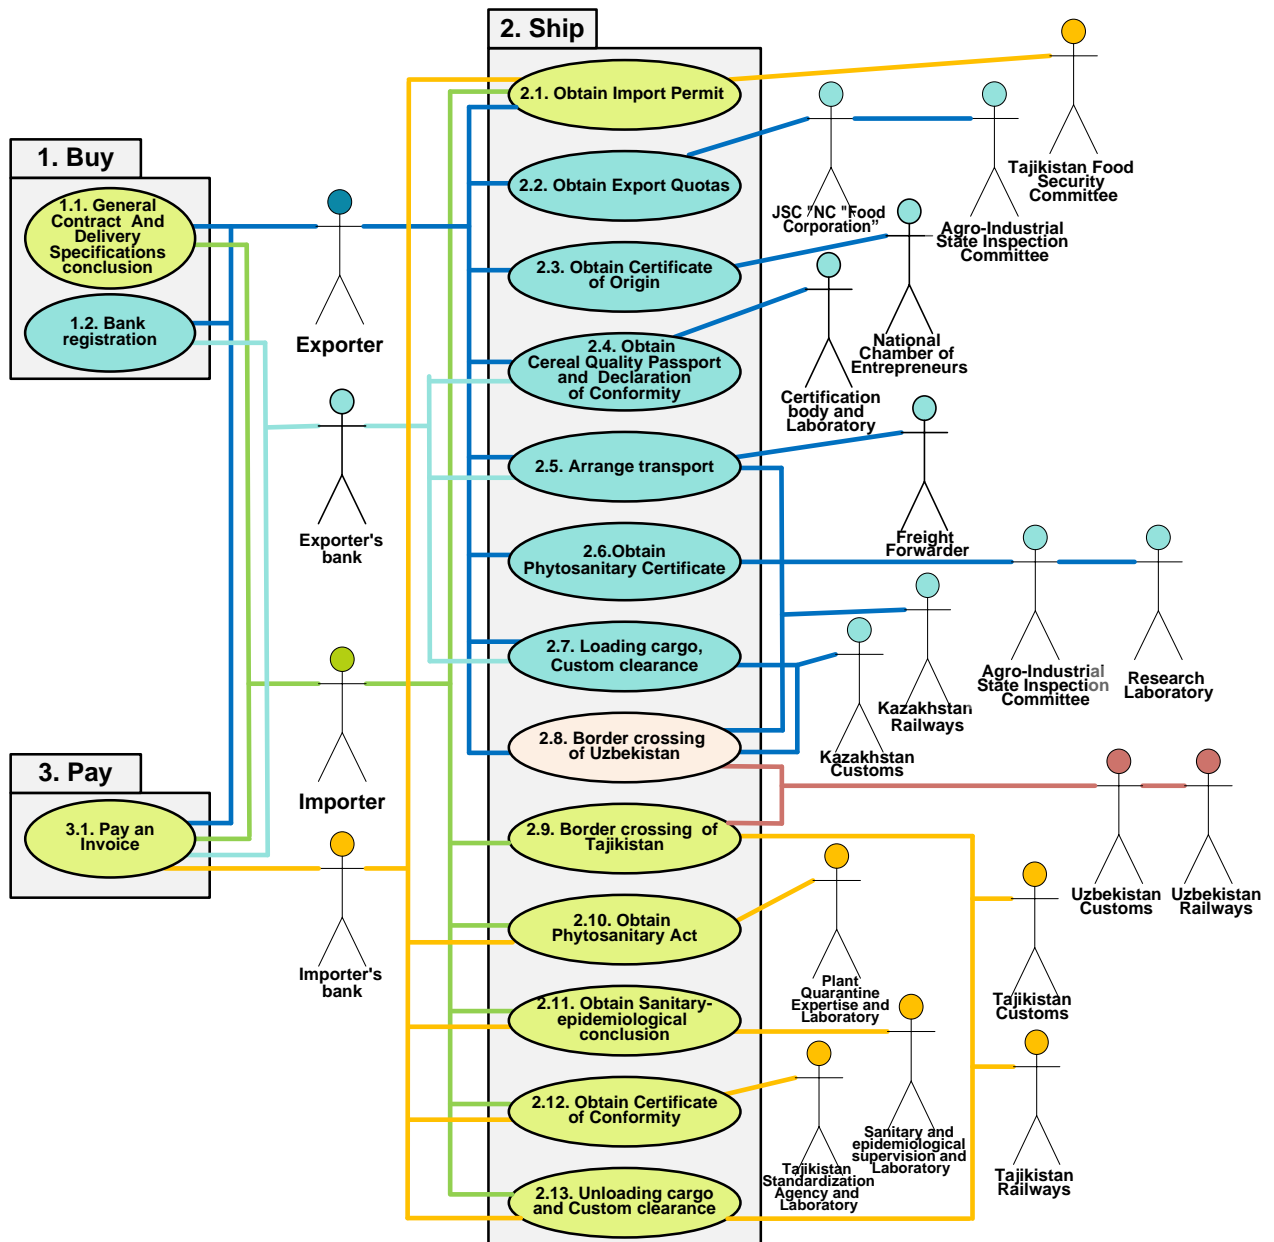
1. Buy

1.1. General Contract And Delivery Specifications conclusion

1.2. Bank registration

Exporter

Exporter's bank

Importer

3. Pay

3.1. Pay an Invoice

Importer's bank

2. Ship

2.1. Obtain Import Permit

2.2. Obtain Export Quotas

2.3. Obtain Certificate of Origin

2.4. Obtain Cereal Quality Passport and Declaration of Conformity

2.5. Arrange transport

2.6.Obtain Phytosanitary Certificate

2.7. Loading cargo, Custom clearance

2.8. Border crossing of Uzbekistan

2.9. Border crossing of Tajikistan

2.10. Obtain Phytosanitary Act

2.11. Obtain Sanitary-epidemiological conclusion

2.12. Obtain Certificate of Conformity

2.13. Unloading cargo and Custom clearance

Tajikistan Food Security Committee

JSC "NC "Food Corporation"

Agro-Industrial State Inspection Committee

National Chamber of Entrepreneurs

Certification body and Laboratory

Freight Forwarder

Agro-Industrial State Inspection Committee

Research Laboratory

Kazakhstan Railways

Kazakhstan Customs

Uzbekistan Customs

Uzbekistan Railways

Plant Quarantine Expertise and Laboratory

Tajikistan Customs

Sanitary and epidemiological supervision and Laboratory

Tajikistan Standardization Agency and Laboratory

Tajikistan Railways